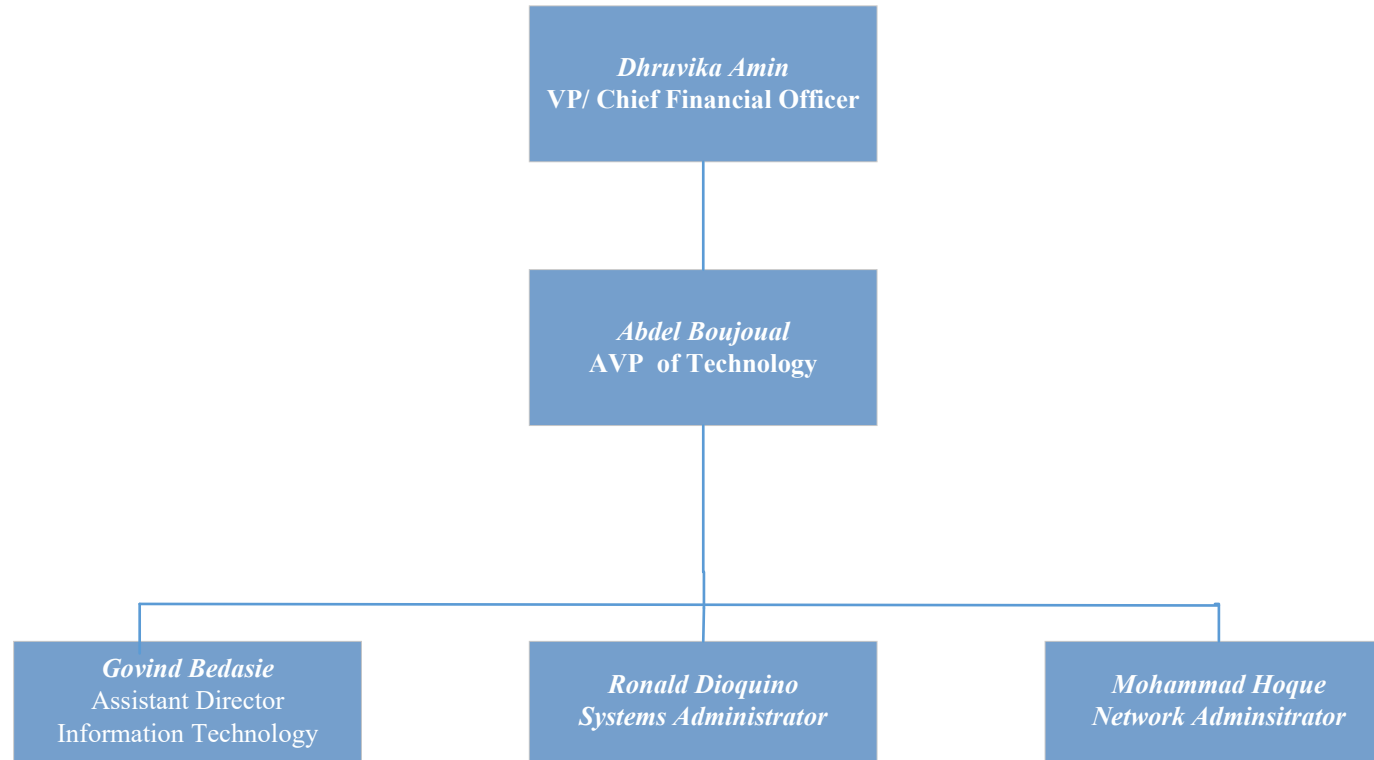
Dhruvika Amin
VP/ Chief Financial Officer

Abdel Boujoual
AVP of Technology

Govind Bedasie
Assistant Director
Information Technology

Ronald Dioquino
Systems Administrator

Mohammad Hoque
Network Adminsitrator